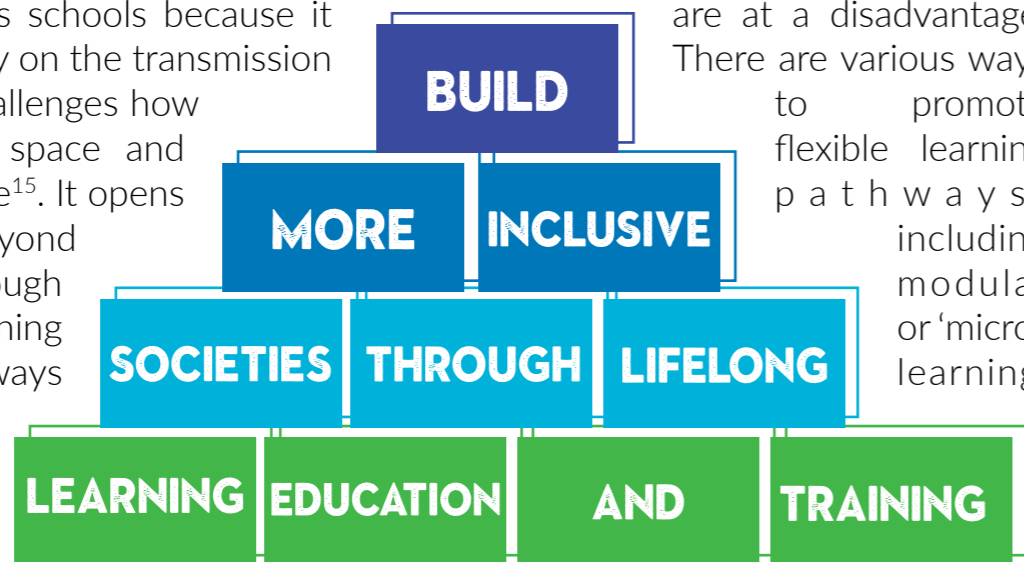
s schools because it y on the transmission allenges how space and e$^{15}$. It opens yond ugh ning ways

BUILD

MORE INCLUSIVE

SOCIETIES THROUGH LIFELONG

LEARNING EDUCATION AND TRAINING

are at a disadvantage There are various way to promot flexible learnin pathways includin modula or 'micro learning